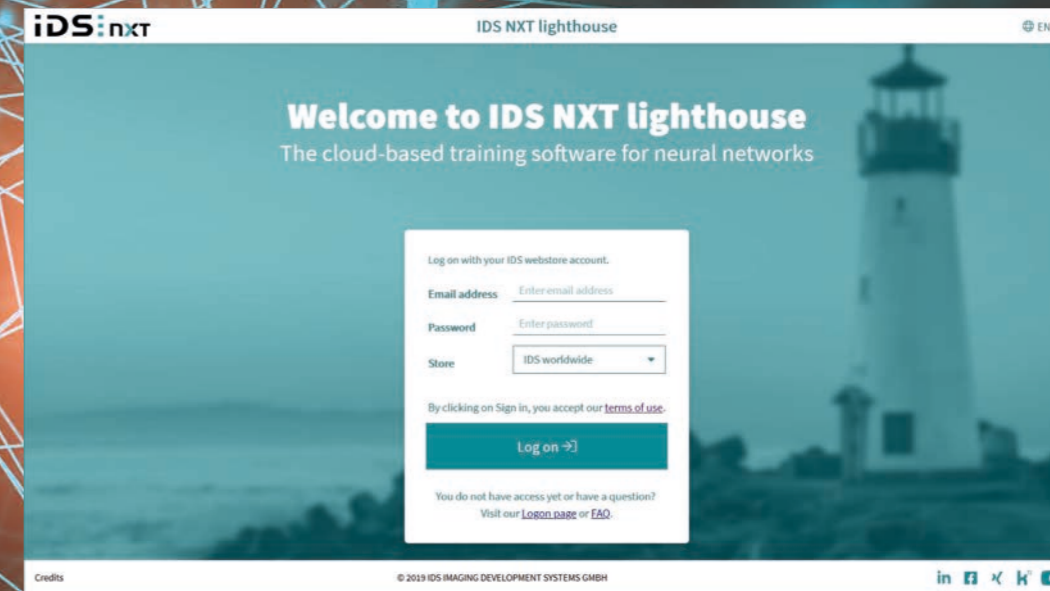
iDS:nxt

IDS NXT lighthouse

EN

Welcome to IDS NXT lighthouse

The cloud-based training software for neural networks

Log on with your IDS webstore account.

Email address
Enter email address

Password
Enter password

Store
IDS worldwide

By clicking on Sign in, you accept our terms of use.

Log on

You do not have access yet or have a question? Visit our Logon page or FAQ.

Credits

© 2019 IDS IMAGING DEVELOPMENT SYSTEMS GMBH

in